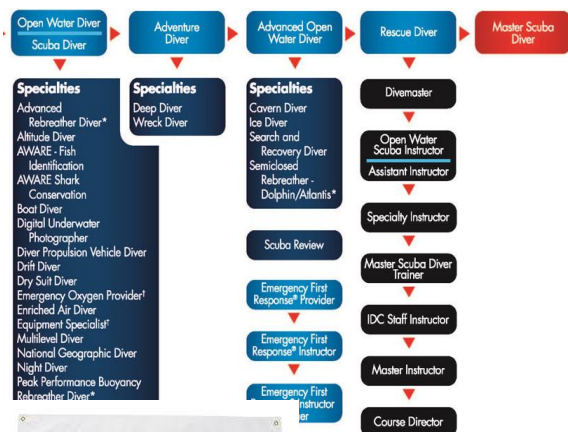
Open Water Diver

Scuba Diver

Adventure Diver

Advanced Open Water Diver

Rescue Diver

Master Scuba Diver

Specialties
Advanced Rebreather Diver*
Altitude Diver
AWARE - Fish Identification
AWARE Shark Conservation
Boat Diver
Digital Underwater Photographer
Diver Propulsion Vehicle Diver
Drift Diver
Dry Suit Diver
Emergency Oxygen Provider†
Enriched Air Diver
Equipment Specialist†
Multilevel Diver
National Geographic Diver
Night Diver
Peak Performance Buoyancy
Rebreather Diver*

Specialties
Deep Diver
Wreck Diver

Specialties
Cavern Diver
Ice Diver
Search and Recovery Diver
Semiclosed Rebreather - Dolphin/Atlantis*

Scuba Review

Emergency First Response® Provider

Emergency First Response® Instructor

Emergency First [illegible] Instructor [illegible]ier

Divemaster

Open Water Scuba Instructor

Assistant Instructor

Specialty Instructor

Master Scuba Diver Trainer

IDC Staff Instructor

Master Instructor

Course Director